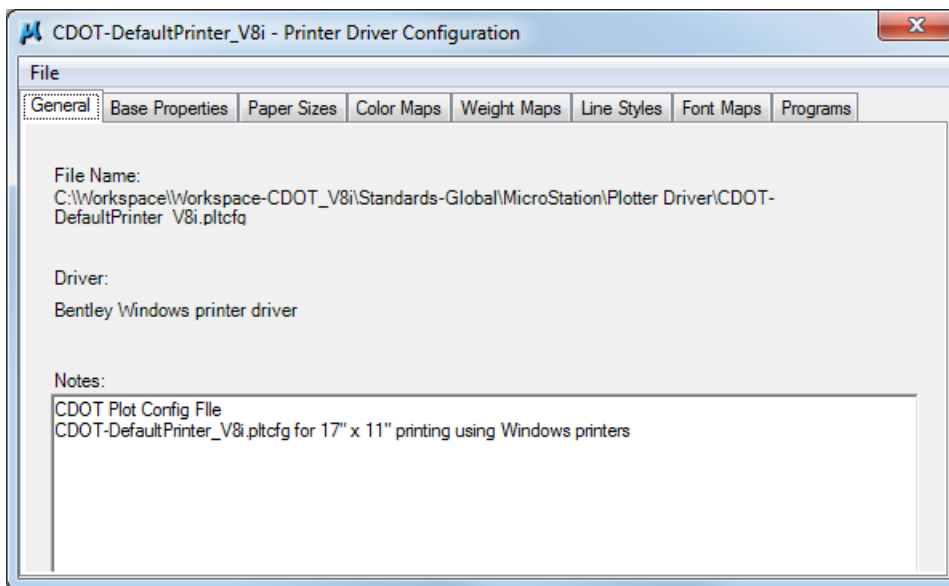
CDOT-DefaultPrinter_V8i - Printer Driver Configuration

File

General | Base Properties | Paper Sizes | Color Maps | Weight Maps | Line Styles | Font Maps | Programs

File Name:
C:\Workspace\Workspace-CDOT_V8i\Standards-Global\MicroStation\Plotter Driver\CDOT-DefaultPrinter_V8i.pltcfg

Driver:

Bentley Windows printer driver

Notes:

CDOT Plot Config FIle
CDOT-DefaultPrinter_V8i.pltcfg for 17" x 11" printing using Windows printers